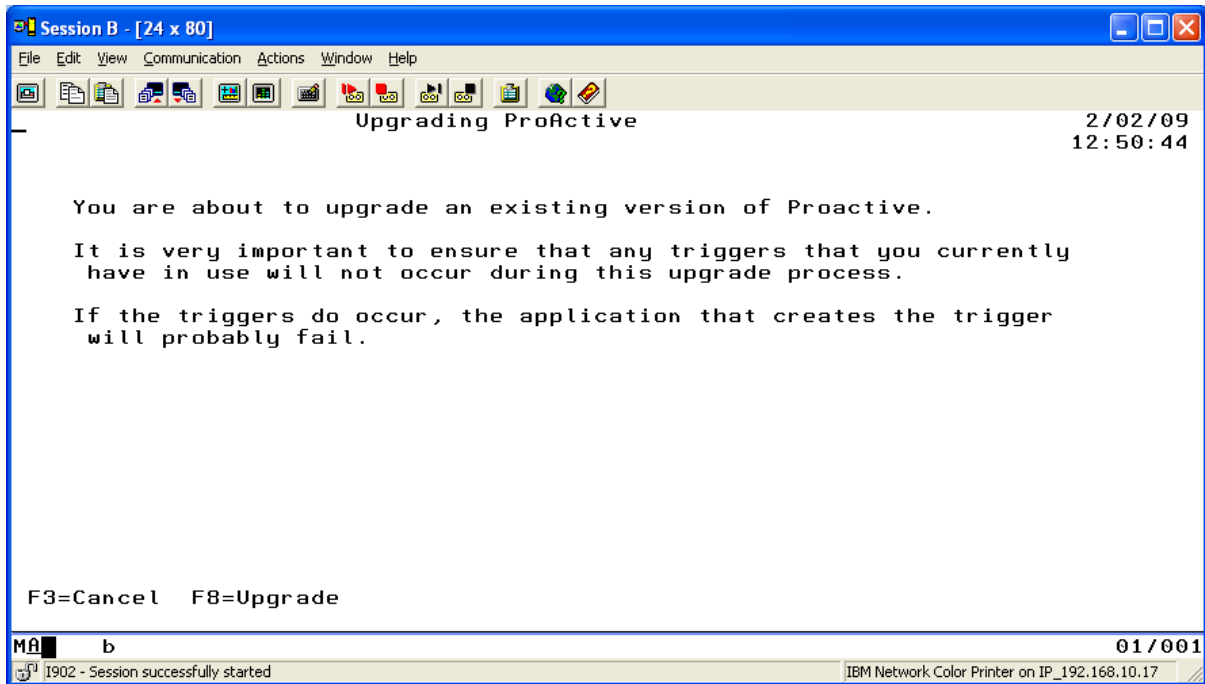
Session B - [24 x 80]

File Edit View Communication Actions Window Help

Upgrading ProActive 2/02/09
12:50:44

You are about to upgrade an existing version of Proactive.

It is very important to ensure that any triggers that you currently have in use will not occur during this upgrade process.

If the triggers do occur, the application that creates the trigger will probably fail.

F3=Cancel F8=Upgrade

MA b 01/001

I902 - Session successfully started

IBM Network Color Printer on IP_192.168.10.17